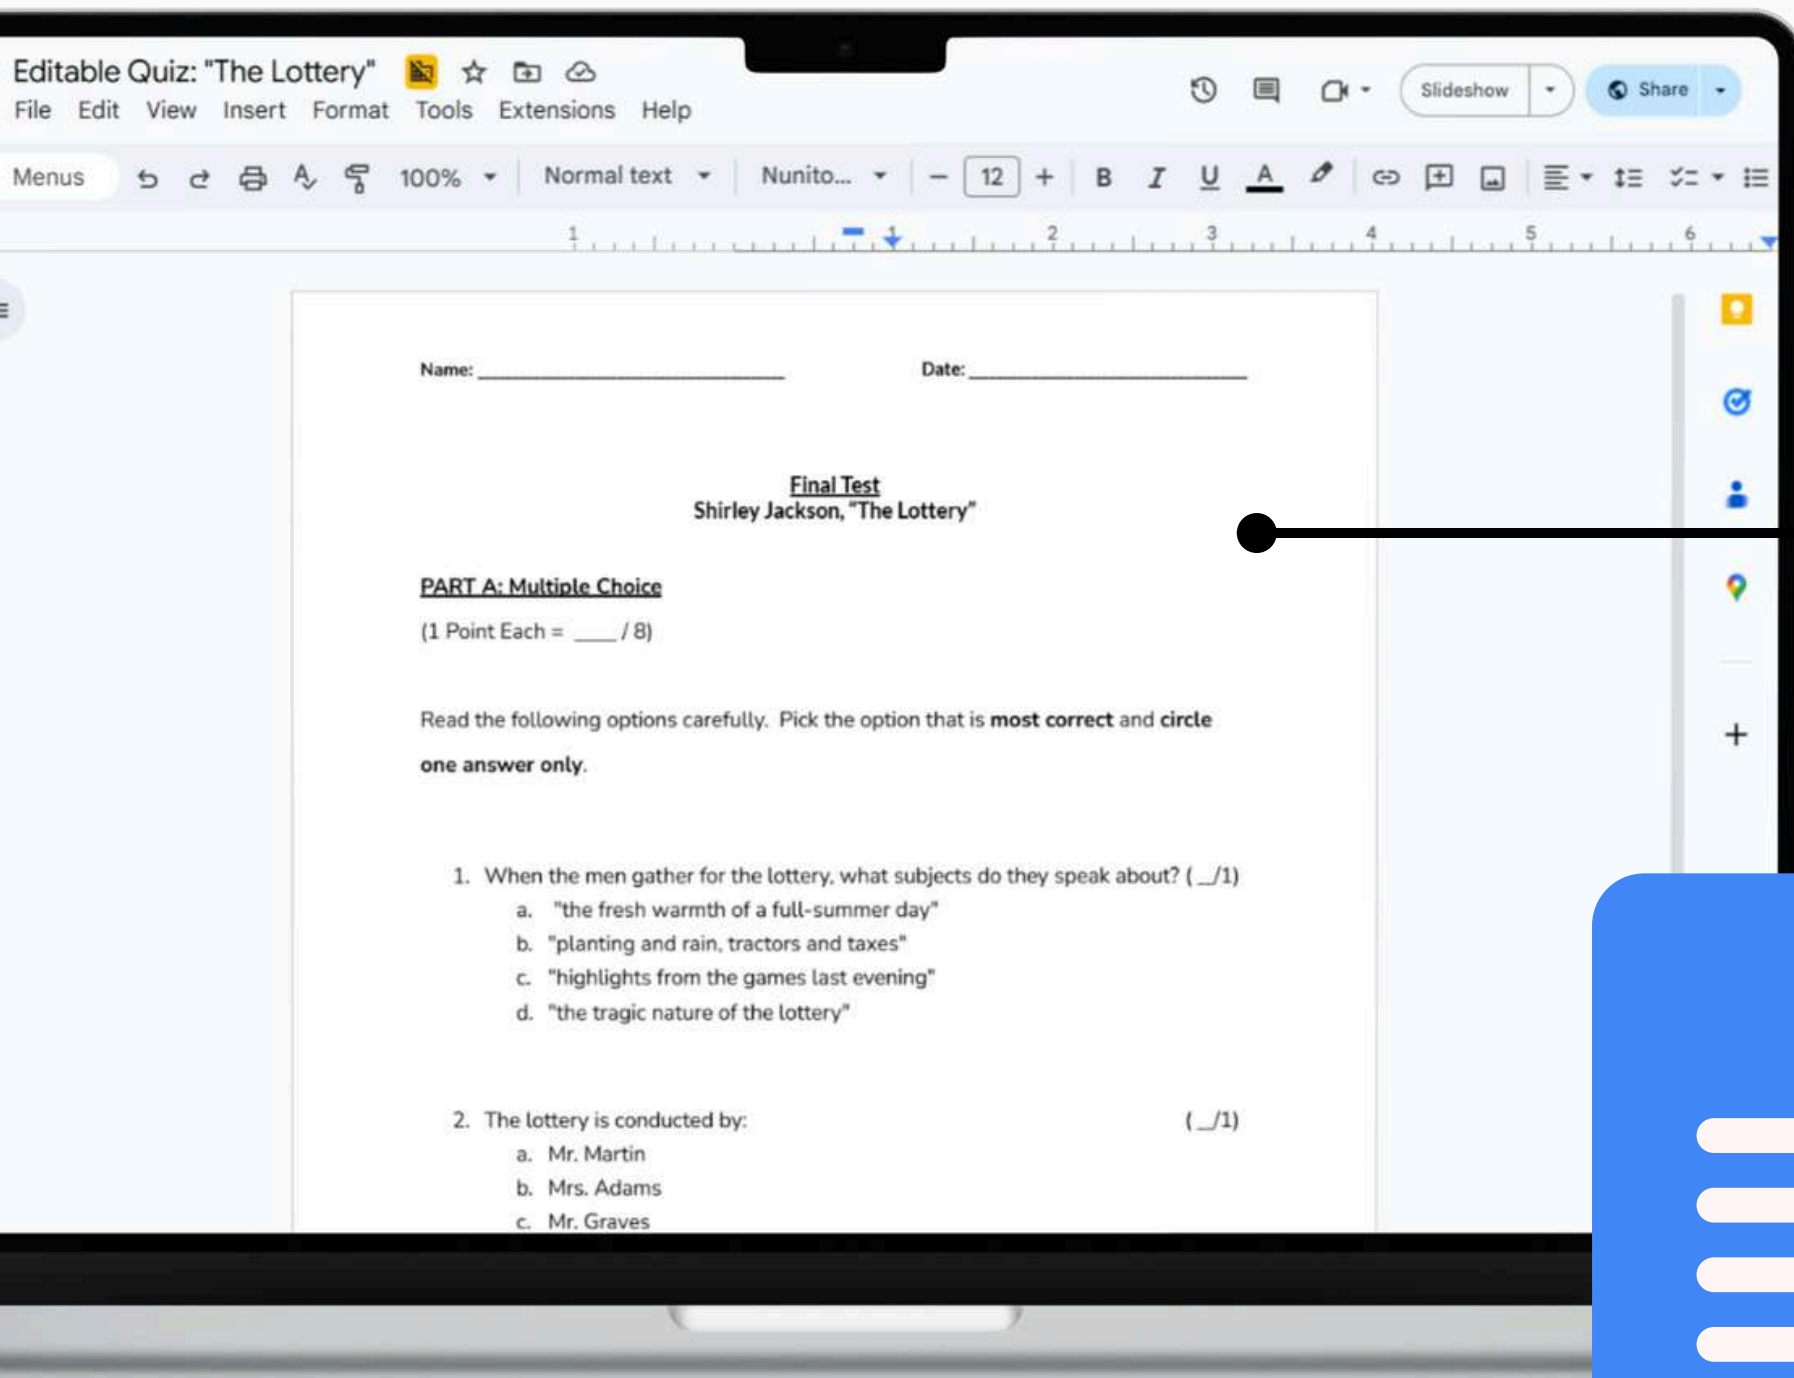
Editable Quiz: "The Lottery"

File Edit View Insert Format Tools Extensions Help

Slideshow Share

Menus 100% Normal text Nunito... 12 B I U A

1 2 3 4 5 6

Name: ______________________ Date: ______________________

Final Test
Shirley Jackson, "The Lottery"

PART A: Multiple Choice

(1 Point Each = ____ / 8)

Read the following options carefully. Pick the option that is **most correct** and **circle one answer only**.

1. When the men gather for the lottery, what subjects do they speak about? (__/1)
a. "the fresh warmth of a full-summer day"
b. "planting and rain, tractors and taxes"
c. "highlights from the games last evening"
d. "the tragic nature of the lottery"

2. The lottery is conducted by: (__/1)
a. Mr. Martin
b. Mrs. Adams
c. Mr. Graves